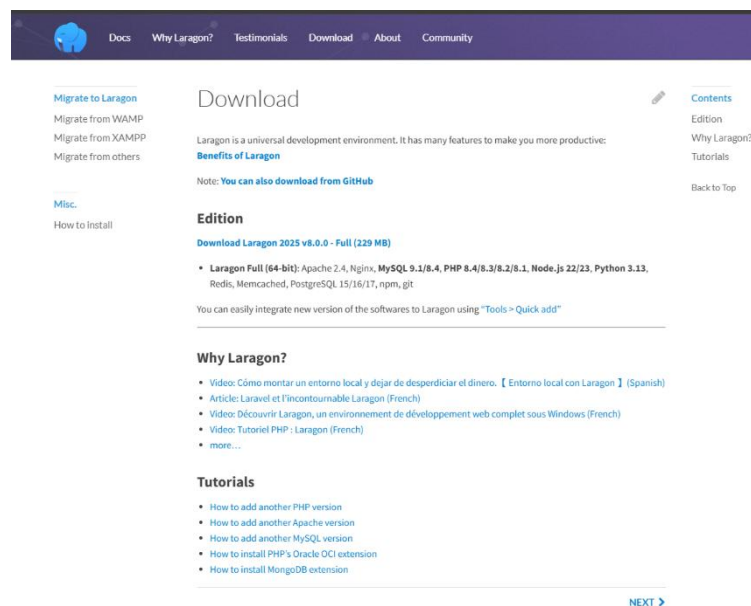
Docs Why Laragon? Testimonials Download About Community

Migrate to Laragon
Migrate from WAMP
Migrate from XAMPP
Migrate from others

Misc.
How to install

Download

Laragon is a universal development environment. It has many features to make you more productive:
Benefits of Laragon

Note: You can also download from GitHub

Edition

Download Laragon 2025 v8.0.0 - Full (229 MB)

• Laragon Full (64-bit): Apache 2.4, Nginx, MySQL 9.1/8.4, PHP 8.4/8.3/8.2/8.1, Node.js 22/23, Python 3.13, Redis, Memcached, PostgreSQL 15/16/17, npm, git

You can easily integrate new version of the softwares to Laragon using "Tools > Quick add"

Why Laragon?

• Video: Cómo montar un entorno local y dejar de desperdiciar el dinero. 【 Entorno local con Laragon 】(Spanish)
• Article: Laravel et l'incontournable Laragon (French)
• Video: Découvrir Laragon, un environnement de développement web complet sous Windows (French)
• Video: Tutoriel PHP : Laragon (French)
• more…

Tutorials

• How to add another PHP version
• How to add another Apache version
• How to add another MySQL version
• How to install PHP's Oracle OCI extension
• How to install MongoDB extension

NEXT >

Contents
Edition
Why Laragon?
Tutorials

Back to Top